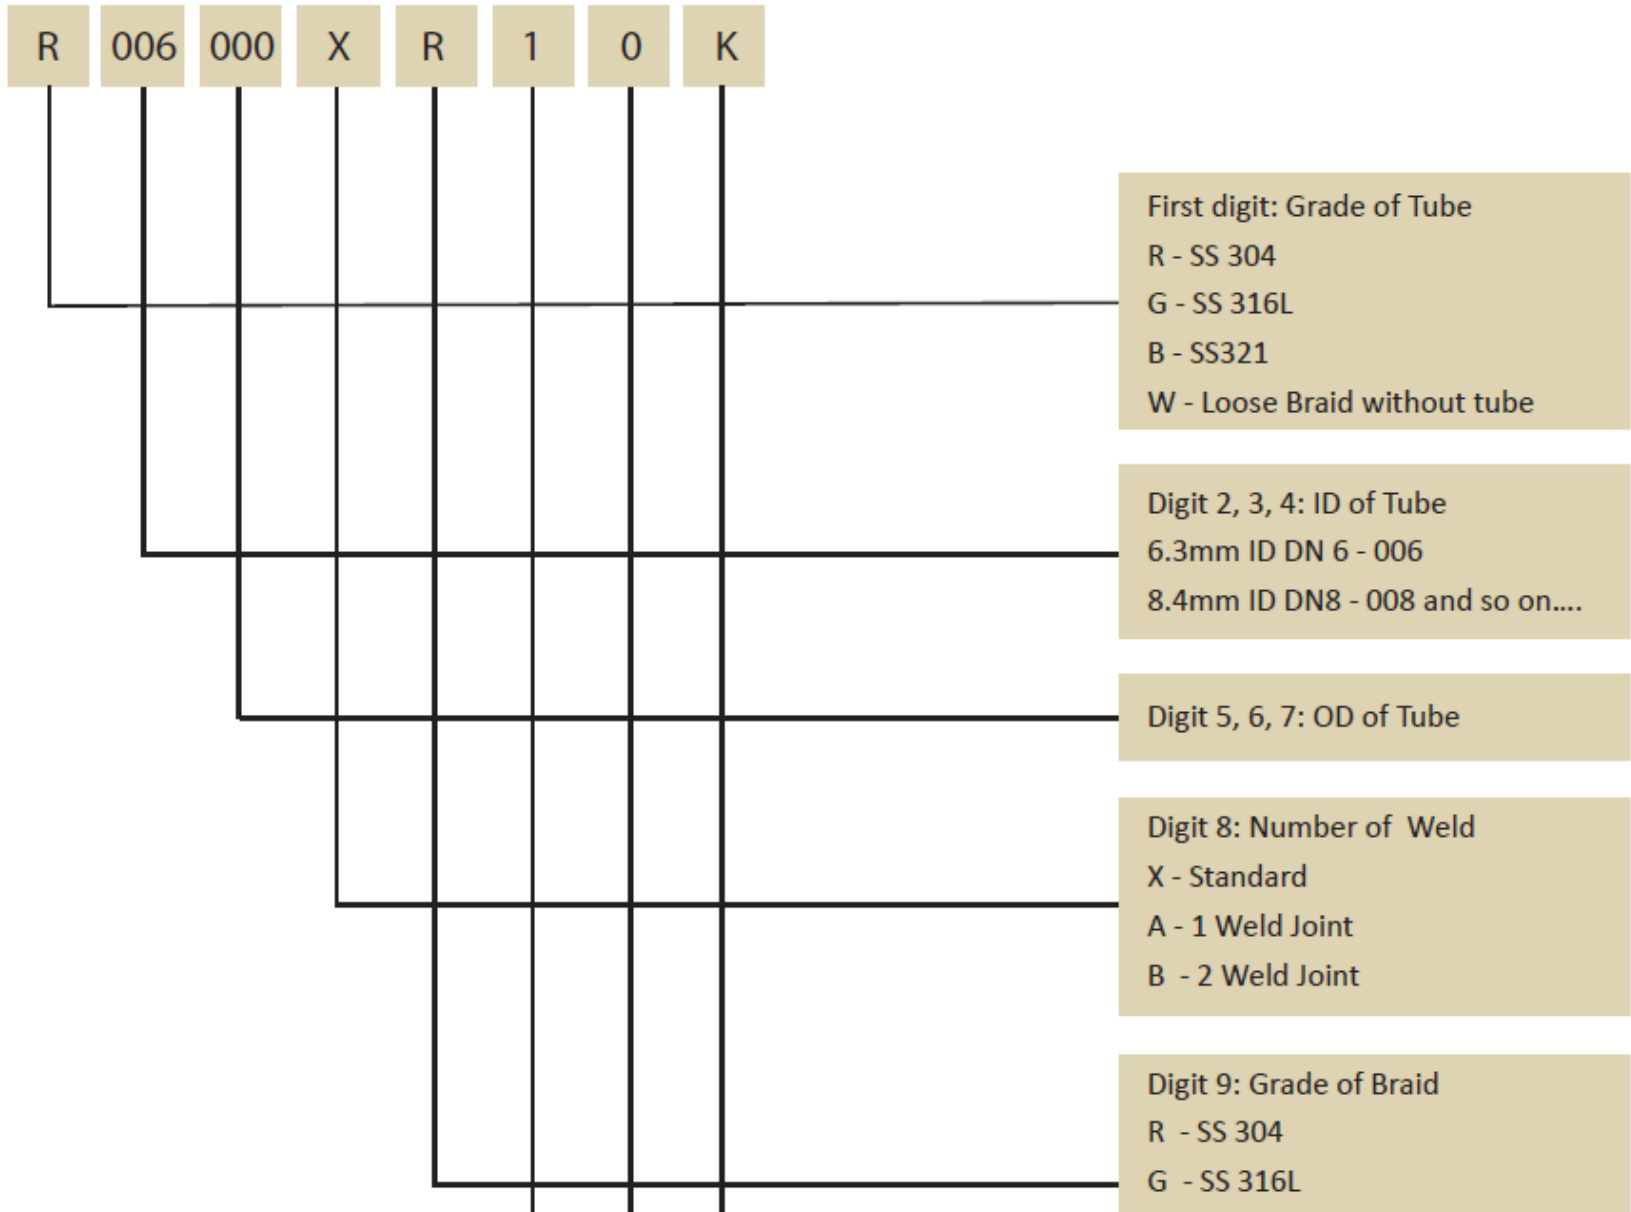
R 006 000 X R 1 0 K

First digit: Grade of Tube
R - SS 304
G - SS 316L
B - SS321
W - Loose Braid without tube

Digit 2, 3, 4: ID of Tube
6.3mm ID DN 6 - 006
8.4mm ID DN8 - 008 and so on....

Digit 5, 6, 7: OD of Tube

Digit 8: Number of Weld
X - Standard
A - 1 Weld Joint
B - 2 Weld Joint

Digit 9: Grade of Braid
R - SS 304
G - SS 316L